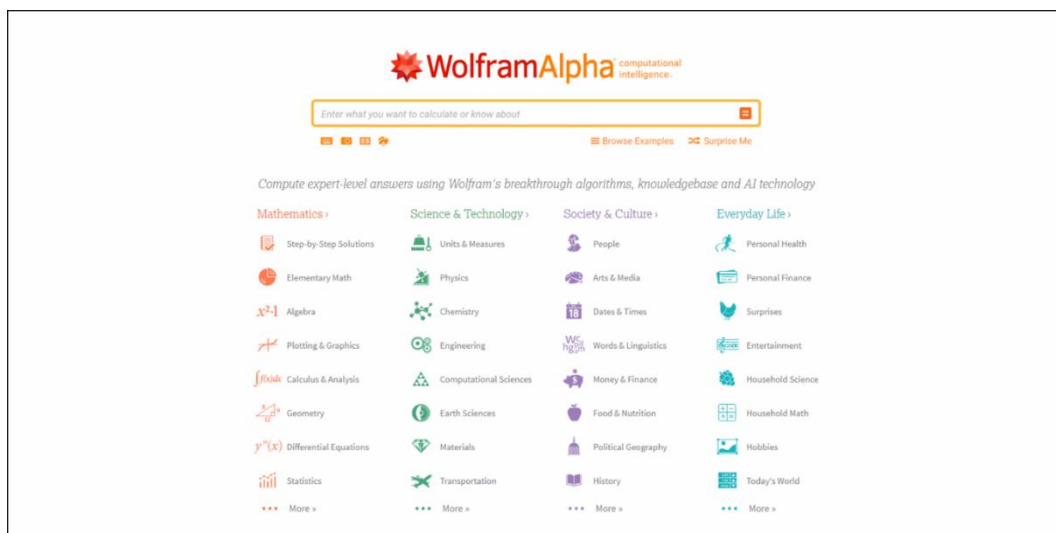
WolframAlpha computational intelligence.

Enter what you want to calculate or know about

Browse Examples Surprise Me

Compute expert-level answers using Wolfram's breakthrough algorithms, knowledgebase and AI technology

Mathematics ›
Step-by-Step Solutions
Elementary Math
$x^2-1$ Algebra
Plotting & Graphics
$\int f(x)dx$ Calculus & Analysis
Geometry
$y''(x)$ Differential Equations
Statistics
More »

Science & Technology ›
Units & Measures
Physics
Chemistry
Engineering
Computational Sciences
Earth Sciences
Materials
Transportation
More »

Society & Culture ›
People
Arts & Media
18 Dates & Times
Words & Linguistics
Money & Finance
Food & Nutrition
Political Geography
History
More »

Everyday Life ›
Personal Health
Personal Finance
Surprises
Entertainment
Household Science
Household Math
Hobbies
Today's World
More »